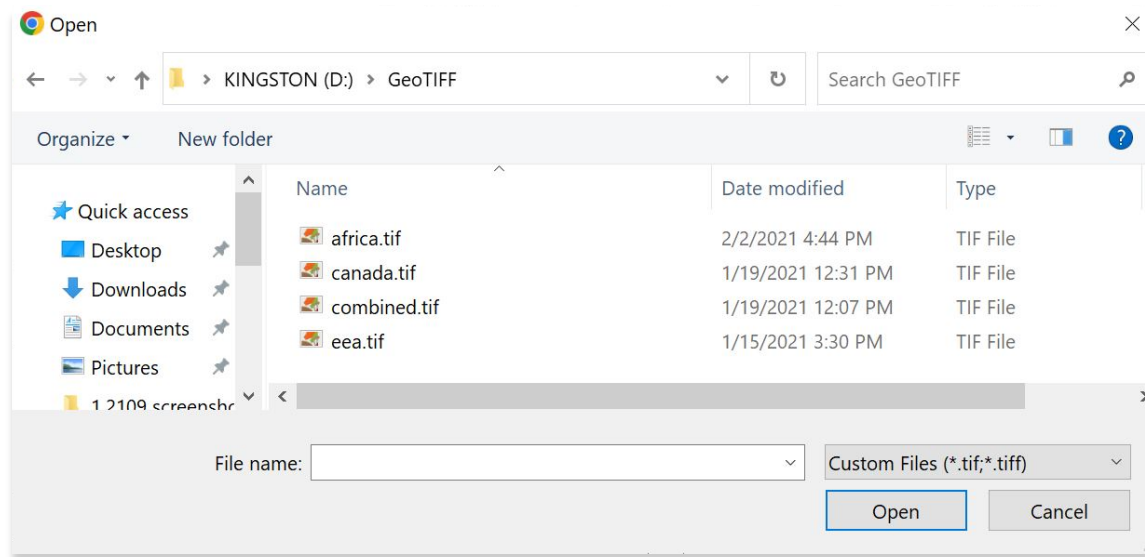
Open

KINGSTON (D:) > GeoTIFF

Search GeoTIFF

Organize ▾ New folder

Quick access
Desktop
Downloads
Documents
Pictures
1.2109 screensho

| Name | Date modified | Type |
|---|---|---|
| africa.tif | 2/2/2021 4:44 PM | TIF File |
| canada.tif | 1/19/2021 12:31 PM | TIF File |
| combined.tif | 1/19/2021 12:07 PM | TIF File |
| eea.tif | 1/15/2021 3:30 PM | TIF File |

File name:
Custom Files (*.tif;*.tiff)
Open
Cancel